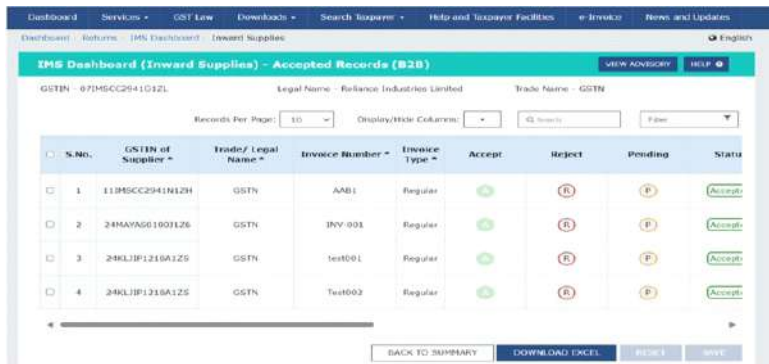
Dashboard Services ▾ GST Law Downloads ▾ Search Taxpayer ▾ Help and Taxpayer Facilities e-Invoice News and Updates

Dashboard › Returns › IMS Dashboard › Inward Supplies

English

IMS Dashboard (Inward Supplies) - Accepted Records (B2B)

VIEW ADVISORY HELP

GSTIN - 07IMSCC2941G1ZL Legal Name - Reliance Industries Limited Trade Name - GSTN

Records Per Page: 10 Display/Hide Columns: Q Search Filter

| | S.No. | GSTIN of Supplier | Trade/ Legal Name | Invoice Number | Invoice Type | Accept | Reject | Pending | Statu |
|---|---|---|---|---|---|---|---|---|---|
| | 1 | 11IMSCC2941N1ZH | GSTN | AAB1 | Regular | A | R | P | Accept |
| | 2 | 24MAYAS0100J1Z6 | GSTN | INV-001 | Regular | A | R | P | Accept |
| | 3 | 24KLJIP1210A1ZS | GSTN | test001 | Regular | A | R | P | Accept |
| | 4 | 24KLJIP1210A1ZS | GSTN | Test002 | Regular | A | R | P | Accept |

BACK TO SUMMARY DOWNLOAD EXCEL RESET SAVE